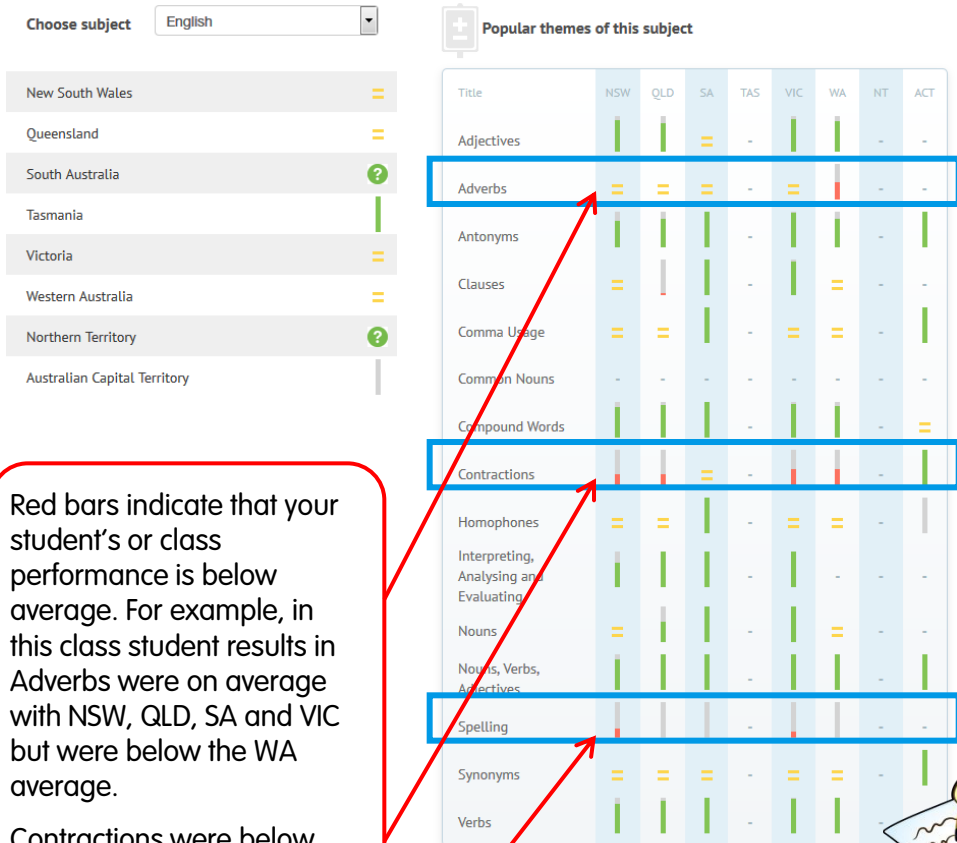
Choose subject English

| | |
|---|---|
| New South Wales | = |
| Queensland | = |
| South Australia | ? |
| Tasmania | |
| Victoria | = |
| Western Australia | = |
| Northern Territory | ? |
| Australian Capital Territory | |

Popular themes of this subject

| Title | NSW | QLD | SA | TAS | VIC | WA | NT | ACT |
|---|---|---|---|---|---|---|---|---|
| Adjectives | | | = | - | | | - | - |
| Adverbs | = | = | = | - | = | | - | - |
| Antonyms | | | | - | | | - | |
| Clauses | = | | | - | | = | - | - |
| Comma Usage | = | = | | - | = | = | - | |
| Common Nouns | - | - | - | - | - | - | - | - |
| Compound Words | | | | - | | | - | = |
| Contractions | | | = | - | | | - | |
| Homophones | = | = | | - | = | = | - | |
| Interpreting, Analysing and Evaluating | | | | - | | - | - | - |
| Nouns | = | | | - | | = | - | - |
| Nouns, Verbs, Adjectives | | | | - | | | - | |
| Spelling | | | | - | | | - | - |
| Synonyms | = | = | = | - | = | = | - | |
| Verbs | | | | - | | | - | |

Red bars indicate that your student's or class performance is below average. For example, in this class student results in Adverbs were on average with NSW, QLD, SA and VIC but were below the WA average.

Contractions were below